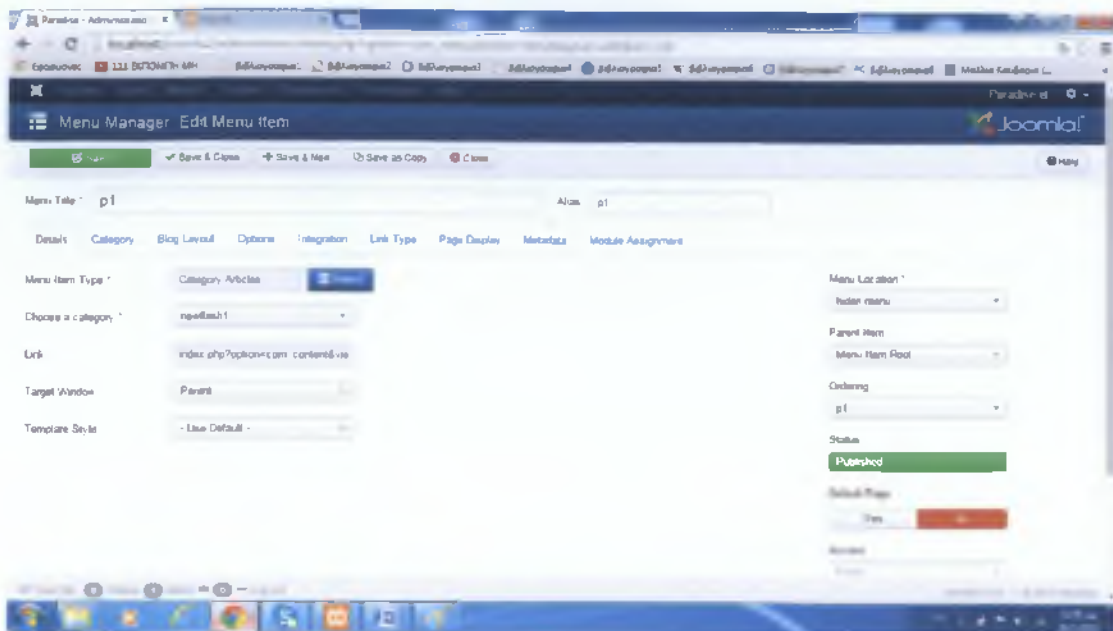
Paradise - Administration

localhost

Menu Manager: Edit Menu Item

Joomla!

Save & Close

Save & New

Save as Copy

Close

Help

Menu Title * p1

Alias p1

Details Category Blog Layout Options Integration Link Type Page Display Metadata Module Assignment

Menu Item Type * Category Articles

Choose a category * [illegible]

Link index.php?option=com_content&vie

Target Window Parent

Template Style - Use Default -

Menu Location *

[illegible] menu

Parent Item

Menu Item Root

Ordering

p1

Status

Published

Default Page

Yes

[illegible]

Access

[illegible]